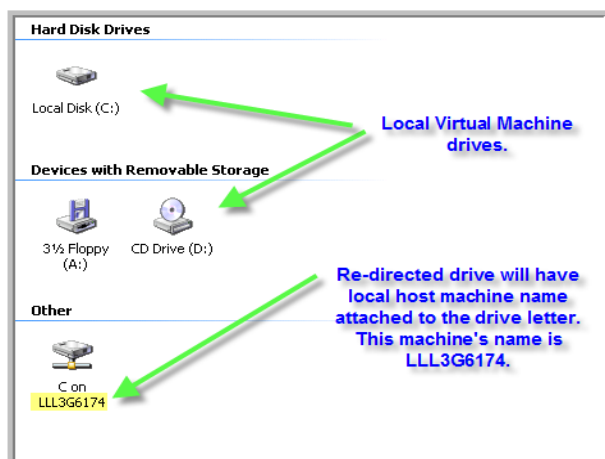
Hard Disk Drives

Local Disk (C:)

Local Virtual Machine drives.

Devices with Removable Storage

3½ Floppy (A:)

CD Drive (D:)

Re-directed drive will have local host machine name attached to the drive letter. This machine's name is LLL3G6174.

Other

C on LLL3G6174